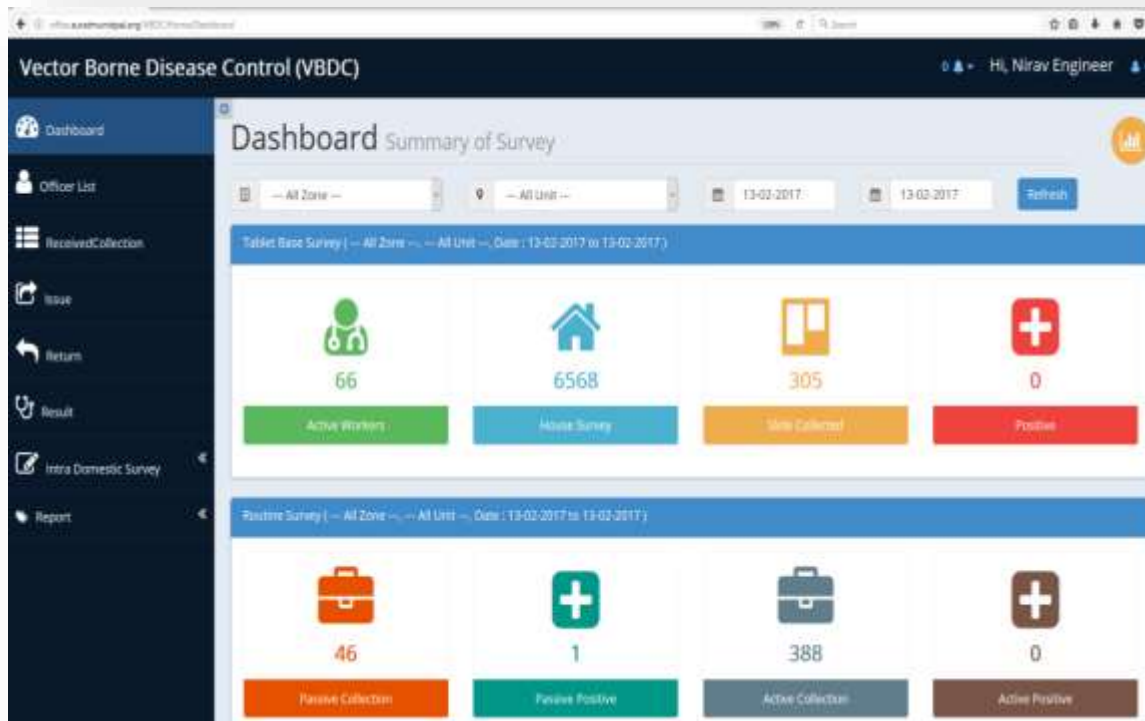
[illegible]

Vector Borne Disease Control (VBDC)

0 Hi, Nirav Engineer

Dashboard

Officer List

ReceivedCollection

Issue

Return

Result

Intra Domestic Survey

Report

Dashboard Summary of Survey

-- All Zone --

-- All Unit --

13-02-2017

13-02-2017

Refresh

Tablet Base Survey ( -- All Zone --, -- All Unit --, Date : 13-02-2017 to 13-02-2017 )

66

Active Workers

6568

House Survey

305

Slide Collected

0

Positive

Routine Survey ( -- All Zone --, -- All Unit --, Date : 13-02-2017 to 13-02-2017 )

46

Passive Collection

1

Passive Positive

388

Active Collection

0

Active Positive